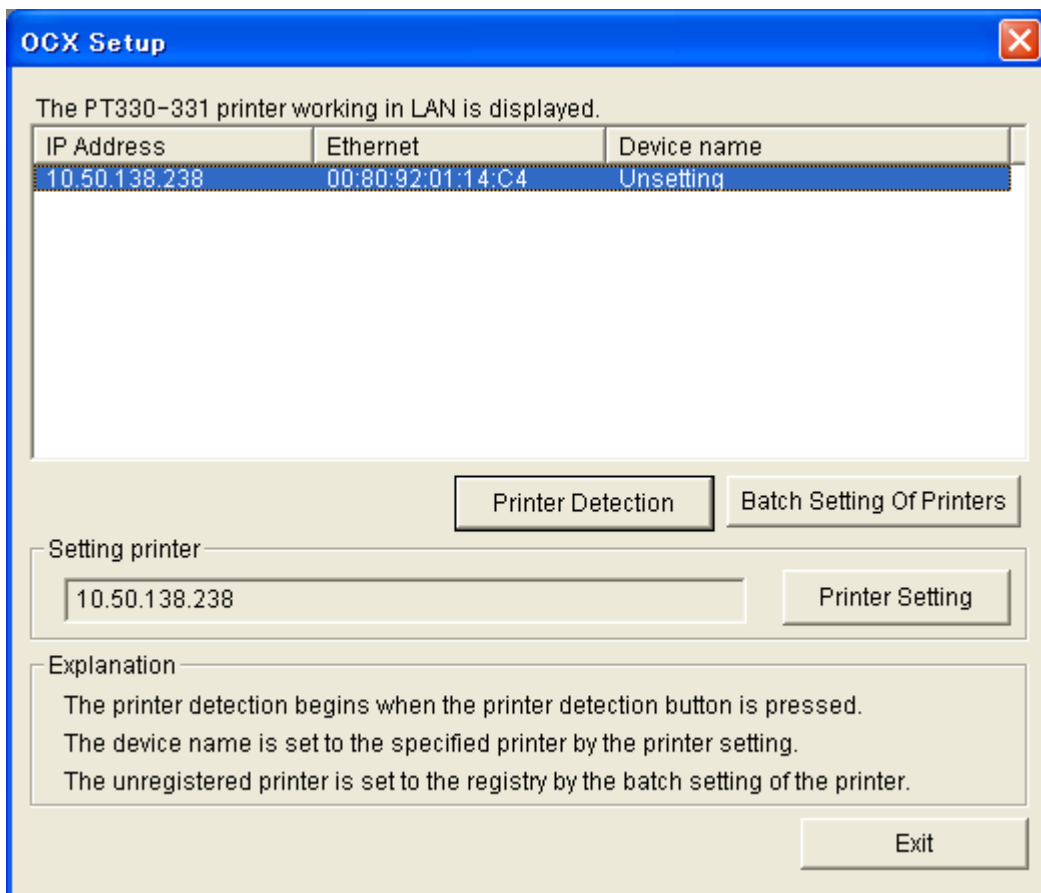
OCX Setup

The PT330-331 printer working in LAN is displayed.

| IP Address | Ethernet | Device name |
|---|---|---|
| 10.50.138.238 | 00:80:92:01:14:C4 | Unsetting |

Printer Detection

Batch Setting Of Printers

Setting printer

10.50.138.238

Printer Setting

Explanation

The printer detection begins when the printer detection button is pressed.

The device name is set to the specified printer by the printer setting.

The unregistered printer is set to the registry by the batch setting of the printer.

Exit